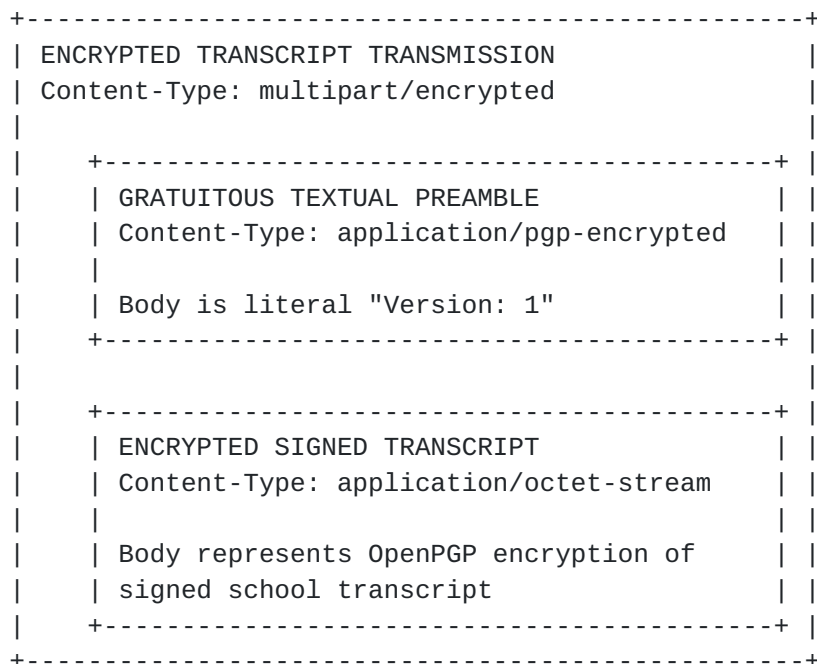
ENCRYPTED TRANSCRIPT TRANSMISSION
Content-Type: multipart/encrypted

GRATUITOUS TEXTUAL PREAMBLE
Content-Type: application/pgp-encrypted

Body is literal "Version: 1"

ENCRYPTED SIGNED TRANSCRIPT
Content-Type: application/octet-stream

Body represents OpenPGP encryption of signed school transcript